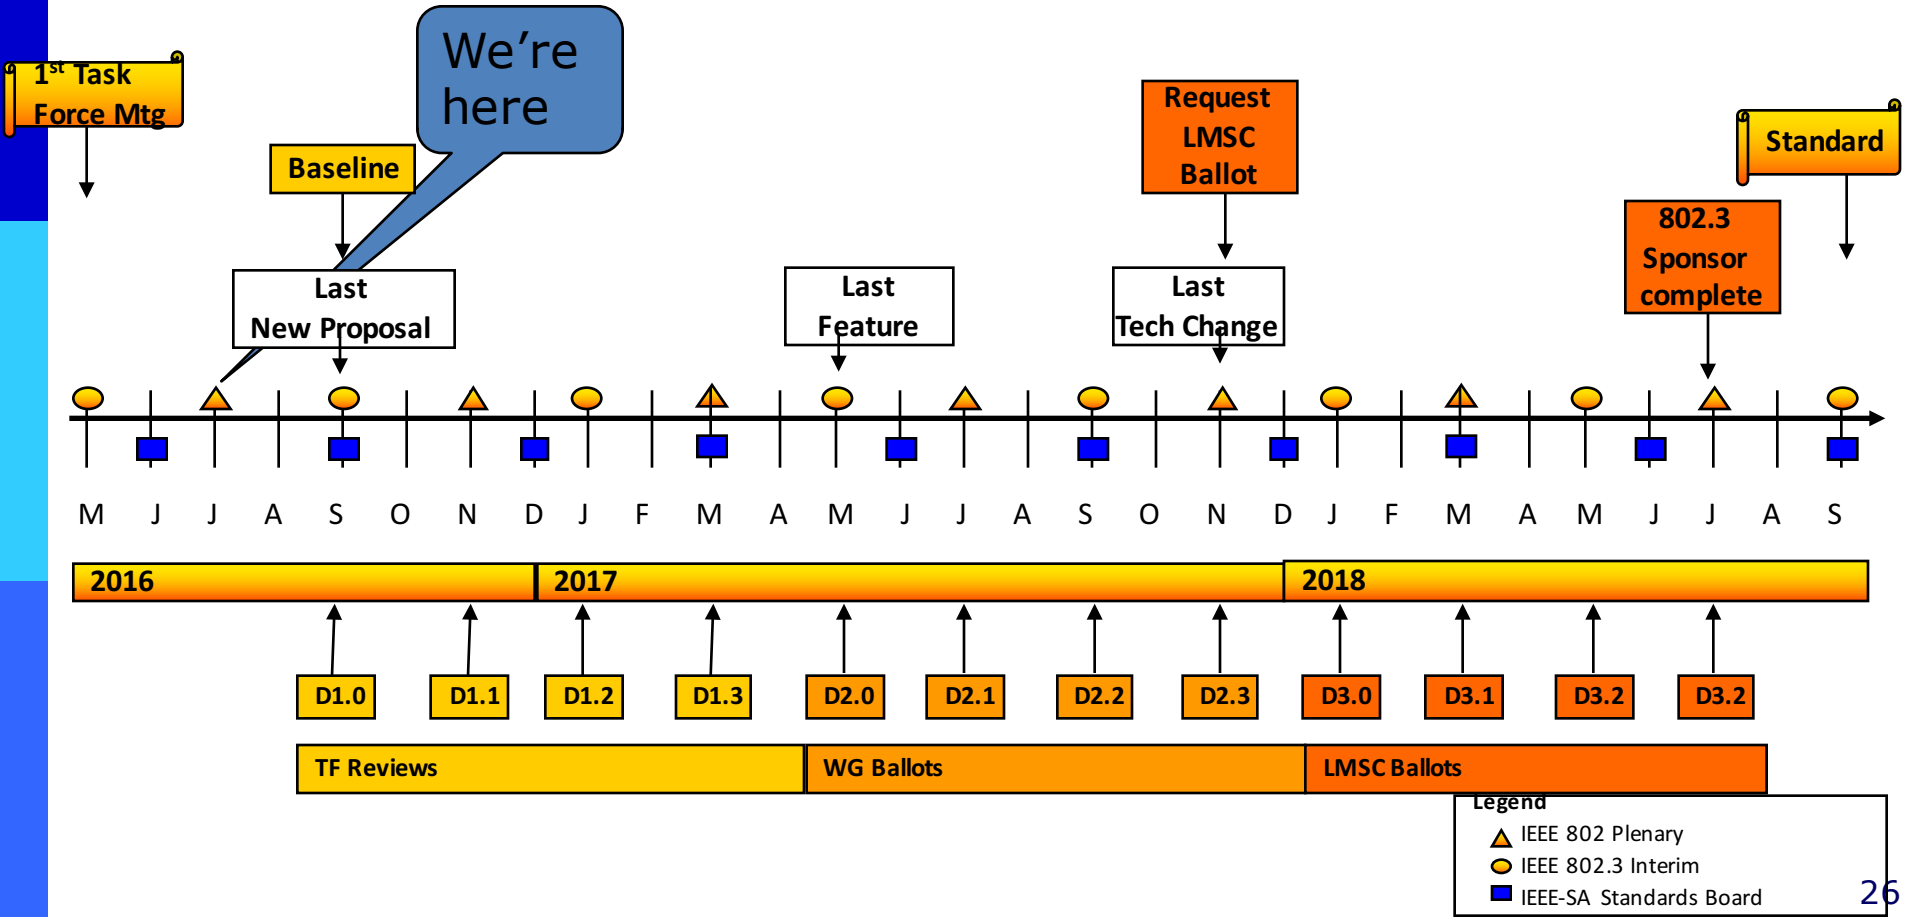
1st Task Force Mtg

We're here

Baseline

Request LMSC Ballot

Standard

802.3 Sponsor complete

Last New Proposal

Last Feature

Last Tech Change

M J J A S O N D J F M A M J J A S O N D J F M A M J J A S

2016

2017

2018

D1.0 D1.1 D1.2 D1.3 D2.0 D2.1 D2.2 D2.3 D3.0 D3.1 D3.2 D3.2

TF Reviews

WG Ballots

LMSC Ballots

Legend
IEEE 802 Plenary
IEEE 802.3 Interim
IEEE-SA Standards Board

26